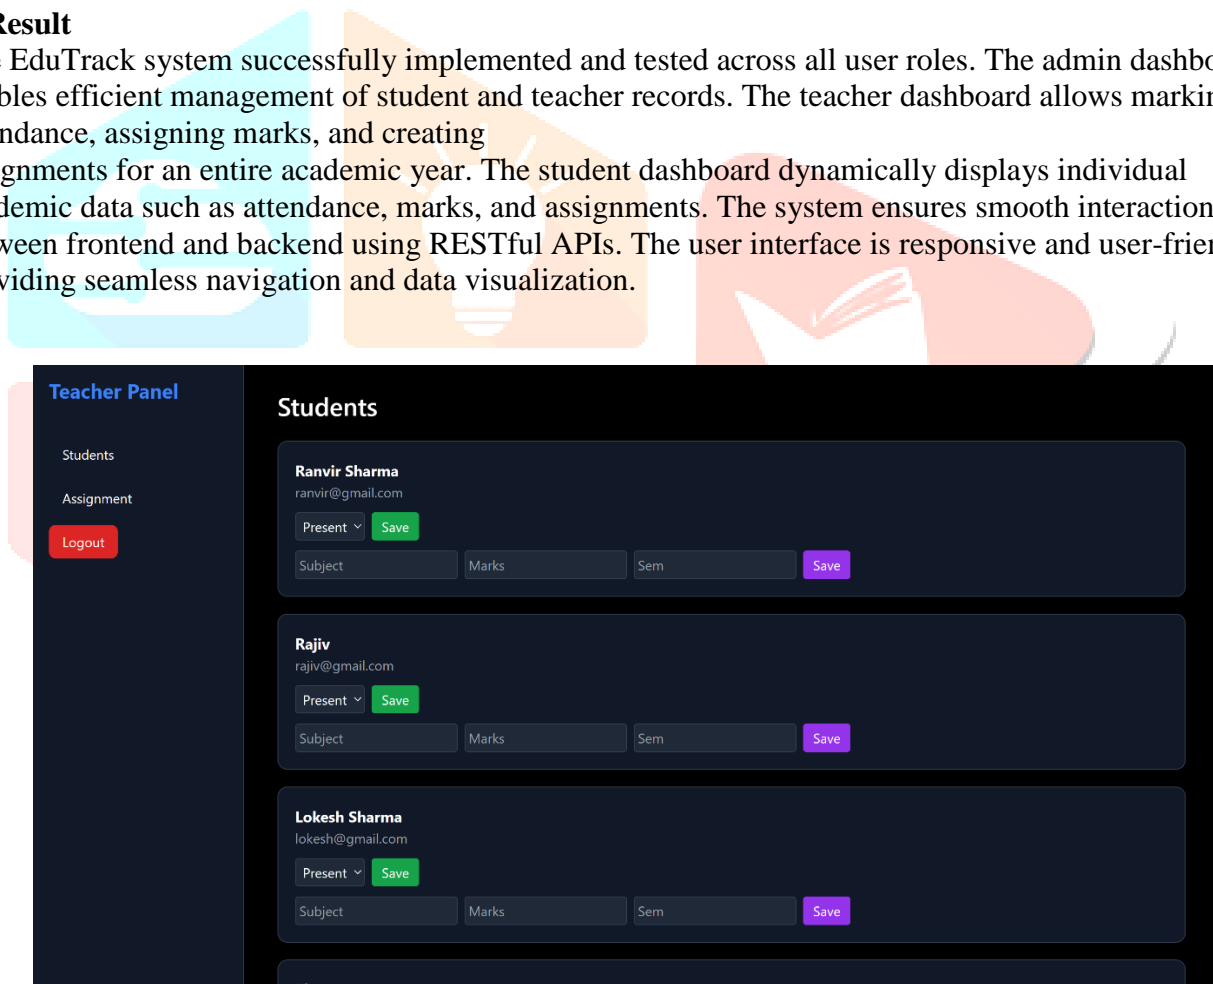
Result
EduTrack system successfully implemented and tested across all user roles. The admin dashbo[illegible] bles efficient management of student and teacher records. The teacher dashboard allows markin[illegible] ndance, assigning marks, and creating gnments for an entire academic year. The student dashboard dynamically displays individual demic data such as attendance, marks, and assignments. The system ensures smooth interaction ween frontend and backend using RESTful APIs. The user interface is responsive and user-frie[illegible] viding seamless navigation and data visualization.

Teacher Panel

Students

Assignment

Logout

Students

Ranvir Sharma
ranvir@gmail.com
Present Save
Subject Marks Sem Save

Rajiv
rajiv@gmail.com
Present Save
Subject Marks Sem Save

Lokesh Sharma
lokesh@gmail.com
Present Save
Subject Marks Sem Save